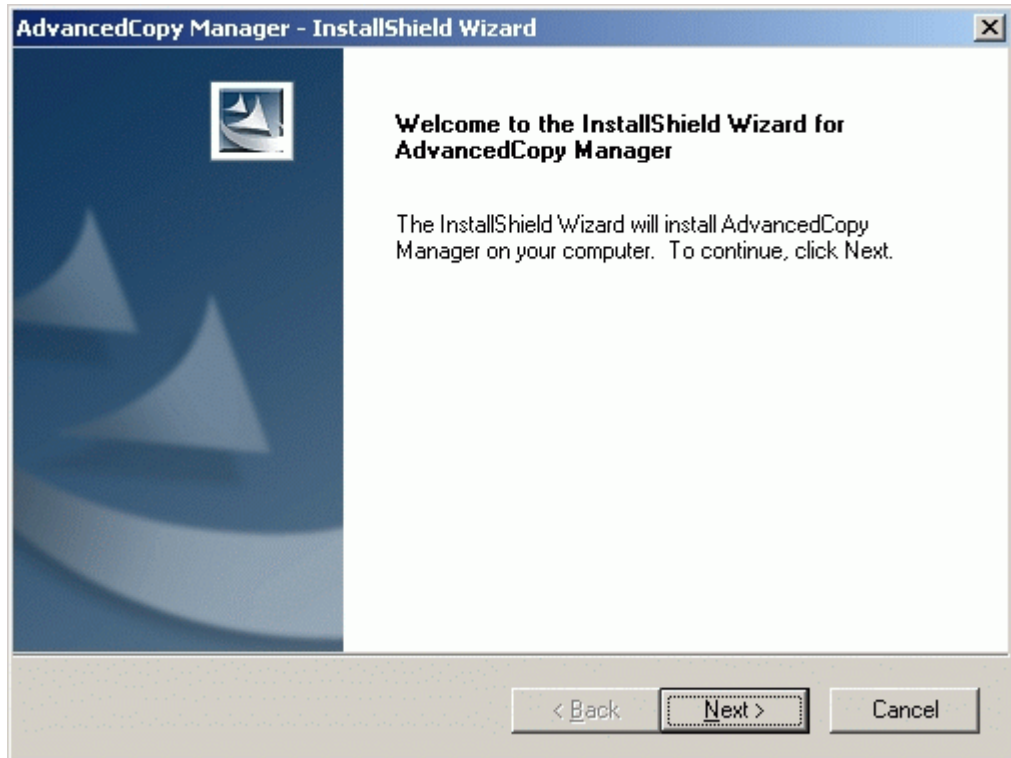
AdvancedCopy Manager - InstallShield Wizard

Welcome to the InstallShield Wizard for AdvancedCopy Manager

The InstallShield Wizard will install AdvancedCopy Manager on your computer. To continue, click Next.

< Back

Next >

Cancel